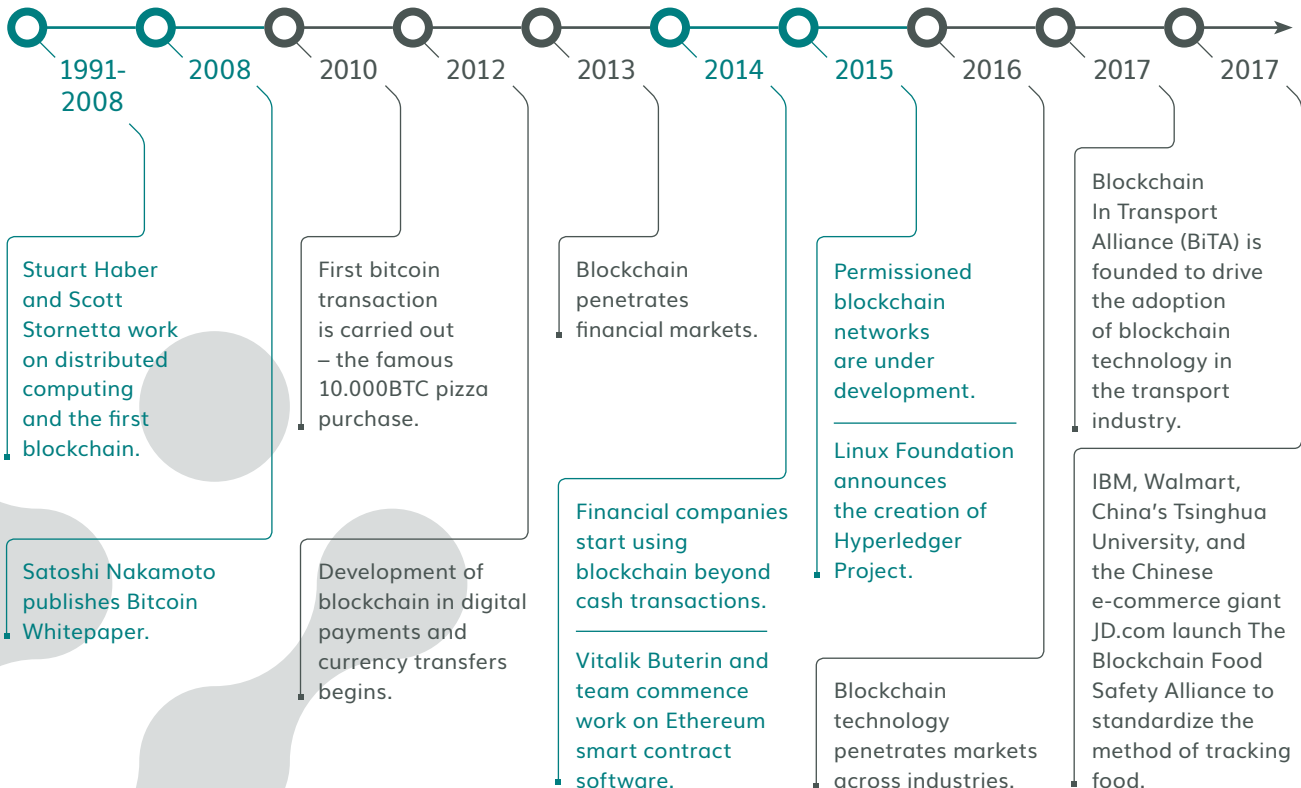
1991-2008

2008

2010

2012

2013

2014

2015

2016

2017

2017

Stuart Haber and Scott Stornetta work on distributed computing and the first blockchain.

Satoshi Nakamoto publishes Bitcoin Whitepaper.

First bitcoin transaction is carried out – the famous 10.000BTC pizza purchase.

Development of blockchain in digital payments and currency transfers begins.

Blockchain penetrates financial markets.

Financial companies start using blockchain beyond cash transactions.

Vitalik Buterin and team commence work on Ethereum smart contract software.

Permissioned blockchain networks are under development.

Linux Foundation announces the creation of Hyperledger Project.

Blockchain technology penetrates markets across industries.

Blockchain In Transport Alliance (BiTA) is founded to drive the adoption of blockchain technology in the transport industry.

IBM, Walmart, China's Tsinghua University, and the Chinese e-commerce giant JD.com launch The Blockchain Food Safety Alliance to standardize the method of tracking food.